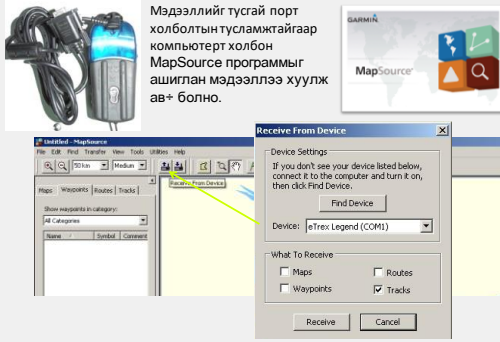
Мэдээллийг тусгай порт холболтын тусламжтайгаар компьютерт холбон MapSource программыг ашиглан мэдээллээ хуулж ав÷ болно.

GARMIN
MapSource

Untitled - MapSource
File Edit Find Transfer View Tools Utilities Help
50 km Medium
Receive From Device
Maps Waypoints Routes Tracks
Show waypoints in category:
All Categories
Name Symbol Comment

Receive From Device
Device Settings
If you don't see your device listed below, connect it to the computer and turn it on, then click Find Device.
Find Device
Device: eTrex Legend (COM1)
What To Receive
Maps
Routes
Waypoints
Tracks
Receive
Cancel